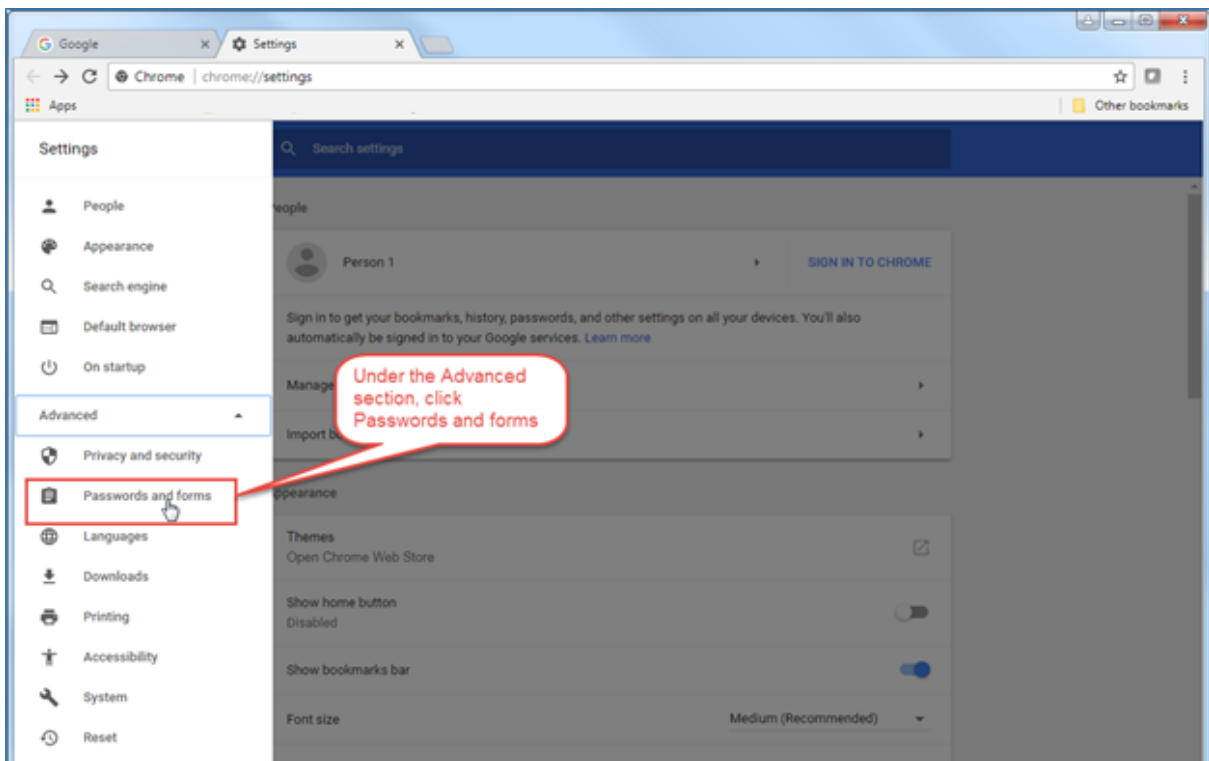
Google
Settings
Chrome | chrome://settings
Apps
Other bookmarks

Settings

People
Appearance
Search engine
Default browser
On startup
Advanced
Privacy and security
Passwords and forms
Languages
Downloads
Printing
Accessibility
System
Reset

Search settings

eople

Person 1
SIGN IN TO CHROME

Sign in to get your bookmarks, history, passwords, and other settings on all your devices. You'll also automatically be signed in to your Google services. Learn more

Manage

Import b

Under the Advanced section, click Passwords and forms

ppearance

Themes
Open Chrome Web Store

Show home button
Disabled

Show bookmarks bar

Font size
Medium (Recommended)